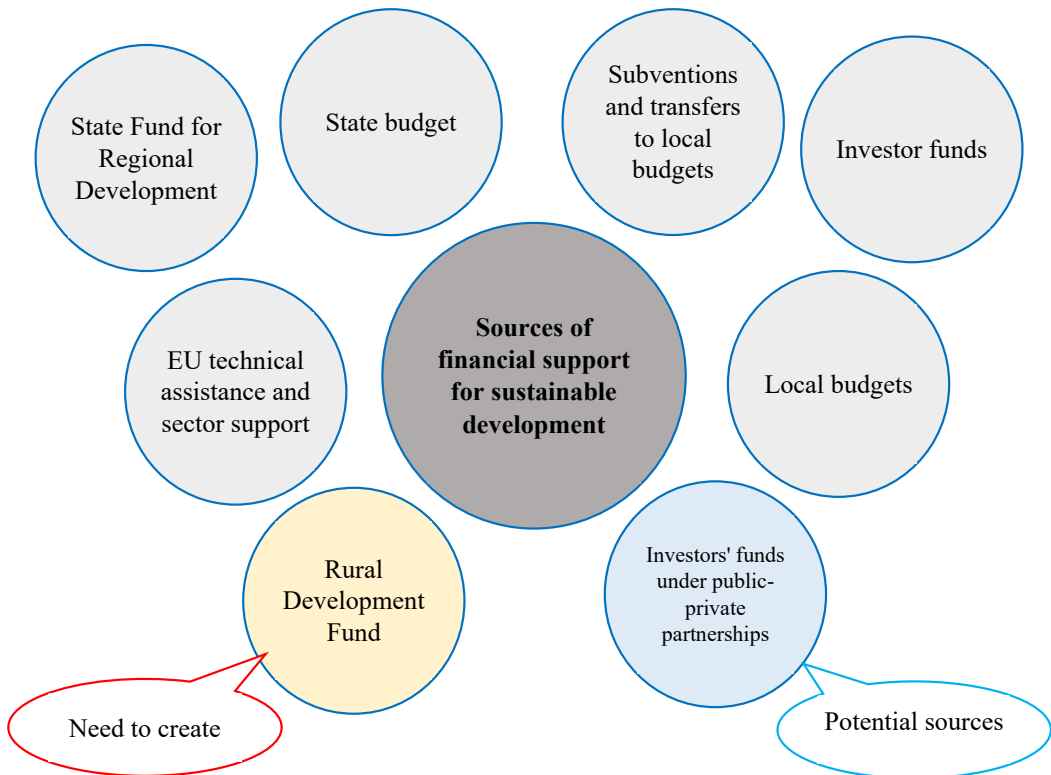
State Fund for Regional Development

State budget

Subventions and transfers to local budgets

Investor funds

EU technical assistance and sector support

**Sources of financial support for sustainable development**

Local budgets

Rural Development Fund

Investors' funds under public-private partnerships

Need to create

Potential sources